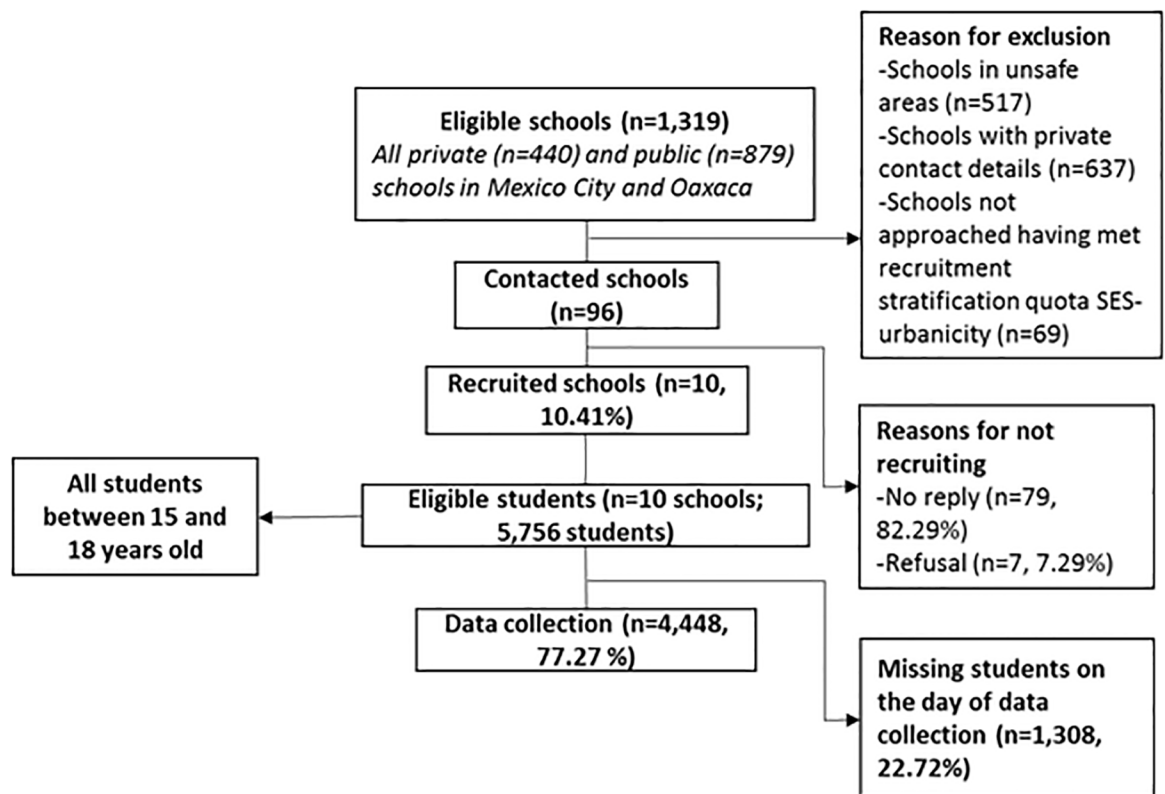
Eligible schools (n=1,319)
All private (n=440) and public (n=879) schools in Mexico City and Oaxaca

Reason for exclusion
-Schools in unsafe areas (n=517)
-Schools with private contact details (n=637)
-Schools not approached having met recruitment stratification quota SES-urbanicity (n=69)

Contacted schools (n=96)

Recruited schools (n=10, 10.41%)

Reasons for not recruiting
-No reply (n=79, 82.29%)
-Refusal (n=7, 7.29%)

All students between 15 and 18 years old

Eligible students (n=10 schools; 5,756 students)

Data collection (n=4,448, 77.27 %)

Missing students on the day of data collection (n=1,308, 22.72%)